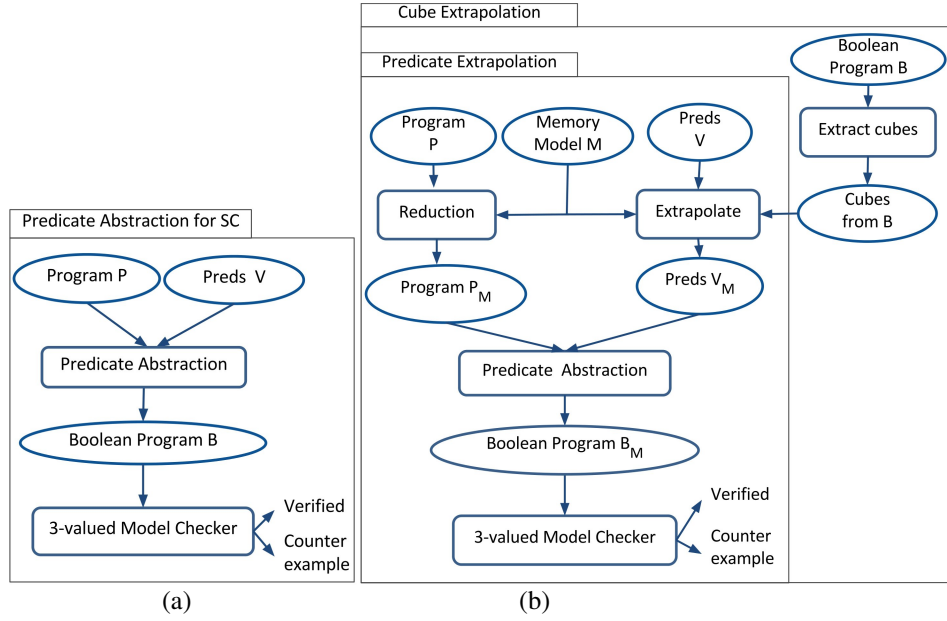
Predicate Abstraction for SC

Program P

Preds V

Predicate Abstraction

Boolean Program B

3-valued Model Checker

Verified

Counter example

(a)

Cube Extrapolation

Predicate Extrapolation

Program P

Memory Model M

Preds V

Boolean Program B

Extract cubes

Reduction

Extrapolate

Cubes from B

Program $P_M$

Preds $V_M$

Predicate Abstraction

Boolean Program $B_M$

3-valued Model Checker

Verified

Counter example

(b)